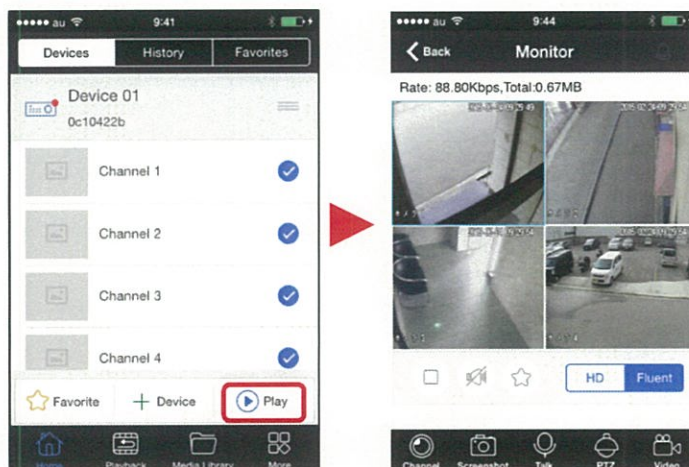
••••• au 9:41

Devices History Favorites

Device 01
0c10422b

Channel 1

Channel 2

Channel 3

Channel 4

Favorite + Device Play

Home Playback Media Library More

••••• au 9:44

Back Monitor

Rate: 88.80Kbps,Total:0.67MB

HD Fluent

Channel Screenshot Talk PTZ Video